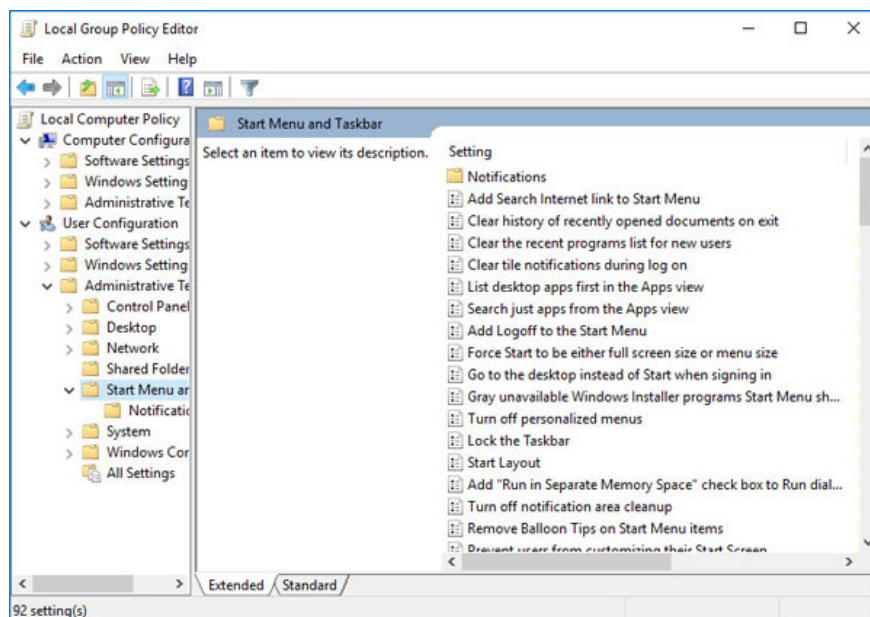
Local Group Policy Editor

File Action View Help

Local Computer Policy
Computer Configura
Software Settings
Windows Setting
Administrative Te
User Configuration
Software Settings
Windows Setting
Administrative Te
Control Panel
Desktop
Network
Shared Folder
Start Menu ar
Notificatic
System
Windows Cor
All Settings

Start Menu and Taskbar

Select an item to view its description.

Setting
Notifications
Add Search Internet link to Start Menu
Clear history of recently opened documents on exit
Clear the recent programs list for new users
Clear tile notifications during log on
List desktop apps first in the Apps view
Search just apps from the Apps view
Add Logoff to the Start Menu
Force Start to be either full screen size or menu size
Go to the desktop instead of Start when signing in
Gray unavailable Windows Installer programs Start Menu sh...
Turn off personalized menus
Lock the Taskbar
Start Layout
Add "Run in Separate Memory Space" check box to Run dial...
Turn off notification area cleanup
Remove Balloon Tips on Start Menu items
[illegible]

Extended Standard

92 setting(s)